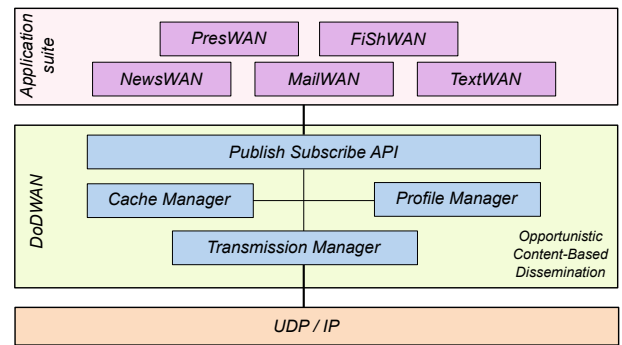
Application suite

PresWAN

FiShWAN

NewsWAN

MailWAN

TextWAN

DoDWAN

Publish Subscribe API

Cache Manager

Profile Manager

Transmission Manager

Opportunistic Content-Based Dissemination

UDP / IP